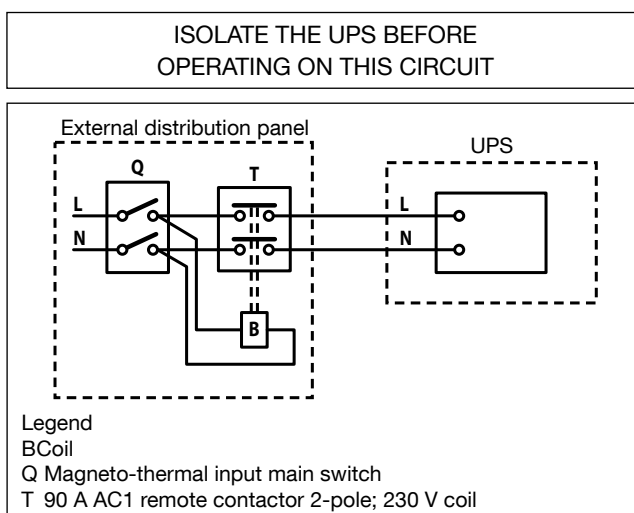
ISOLATE THE UPS BEFORE OPERATING ON THIS CIRCUIT

External distribution panel

Q

T

L

N

B

UPS

L

N

Legend
BCoil
Q Magneto-thermal input main switch
T 90 A AC1 remote contactor 2-pole; 230 V coil